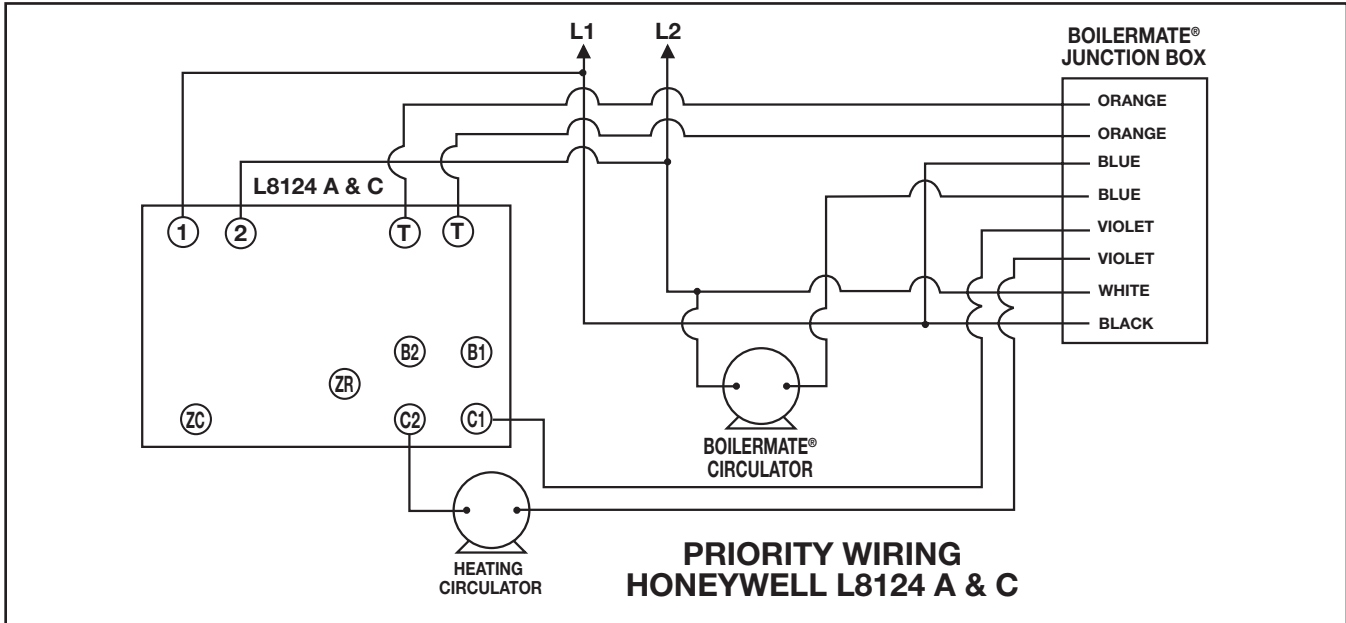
L1 L2

BOILERMATE® JUNCTION BOX

ORANGE
ORANGE
BLUE
BLUE
VIOLET
VIOLET
WHITE
BLACK

L8124 A & C

1 2 T T

B2 B1

ZR

ZC C2 C1

BOILERMATE® CIRCULATOR

HEATING CIRCULATOR

PRIORITY WIRING
HONEYWELL L8124 A & C